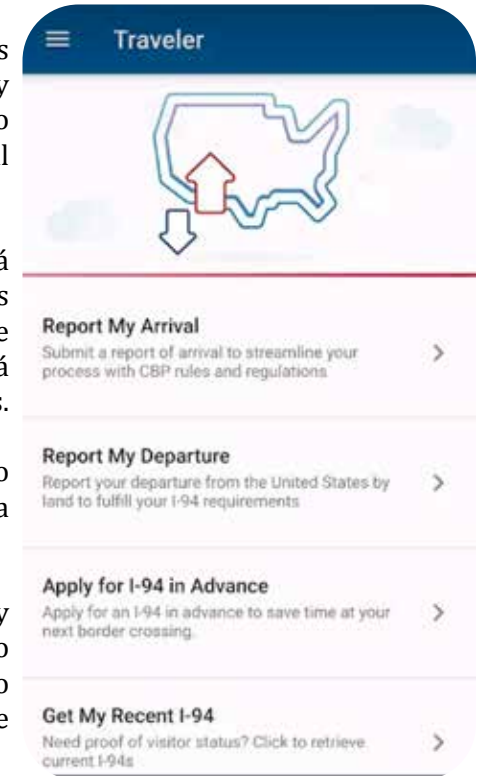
s
y
o
l

á
s
e
á
s.

o
a

y
o
o
e

Traveler

Report My Arrival
Submit a report of arrival to streamline your process with CBP rules and regulations

Report My Departure
Report your departure from the United States by land to fulfill your I-94 requirements

Apply for I-94 in Advance
Apply for an I-94 in advance to save time at your next border crossing.

Get My Recent I-94
Need proof of visitor status? Click to retrieve current I-94s